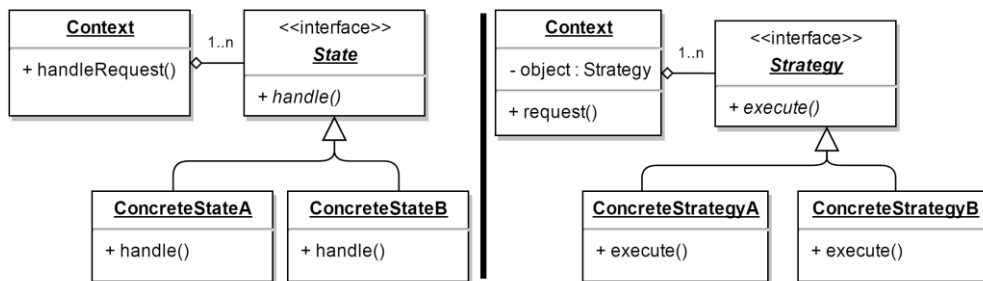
Context

+ handleRequest()

1..n

<<interface>>
State

+ handle()

ConcreteStateA

+ handle()

ConcreteStateB

+ handle()

Context

- object : Strategy

+ request()

1..n

<<interface>>
Strategy

+ execute()

ConcreteStrategyA

+ execute()

ConcreteStrategyB

+ execute()